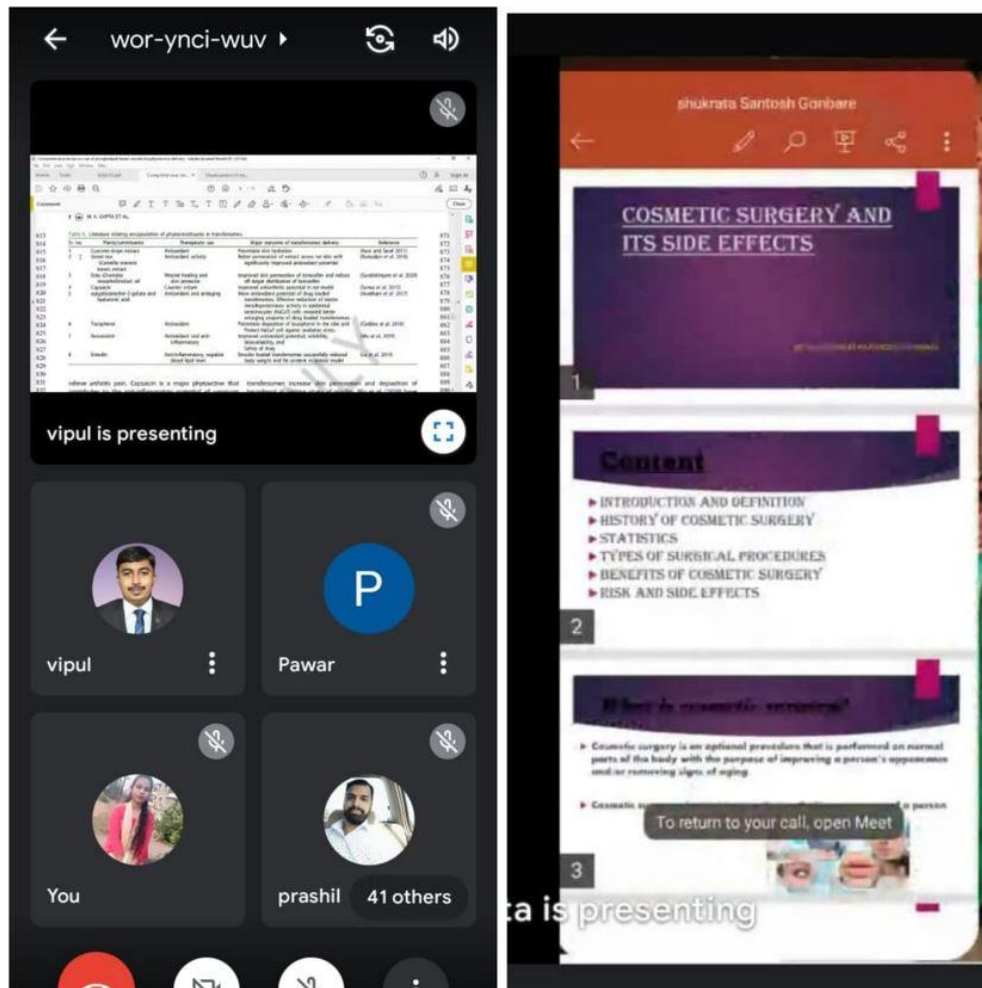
wor-ynci-wuv

vipul is presenting

vipul

P

Pawar

You

prashil

41 others

shukrata Santosh Gonbare

COSMETIC SURGERY AND ITS SIDE EFFECTS

1

Content

▸ INTRODUCTION AND DEFINITION
▸ HISTORY OF COSMETIC SURGERY
▸ STATISTICS
▸ TYPES OF SURGICAL PROCEDURES
▸ BENEFITS OF COSMETIC SURGERY
▸ RISK AND SIDE EFFECTS

2

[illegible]

▸ Cosmetic surgery is an optional procedure that is performed on normal parts of the body with the purpose of improving a person's appearance and/or removing signs of aging

▸ Cosmetic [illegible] a person

To return to your call, open Meet

3

ta is presenting